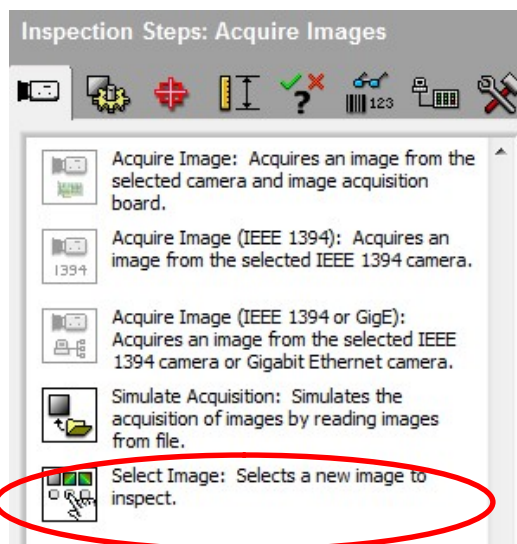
Inspection Steps: Acquire Images

123

Acquire Image: Acquires an image from the selected camera and image acquisition board.

1394

Acquire Image (IEEE 1394): Acquires an image from the selected IEEE 1394 camera.

Acquire Image (IEEE 1394 or GigE): Acquires an image from the selected IEEE 1394 camera or Gigabit Ethernet camera.

Simulate Acquisition: Simulates the acquisition of images by reading images from file.

Select Image: Selects a new image to inspect.